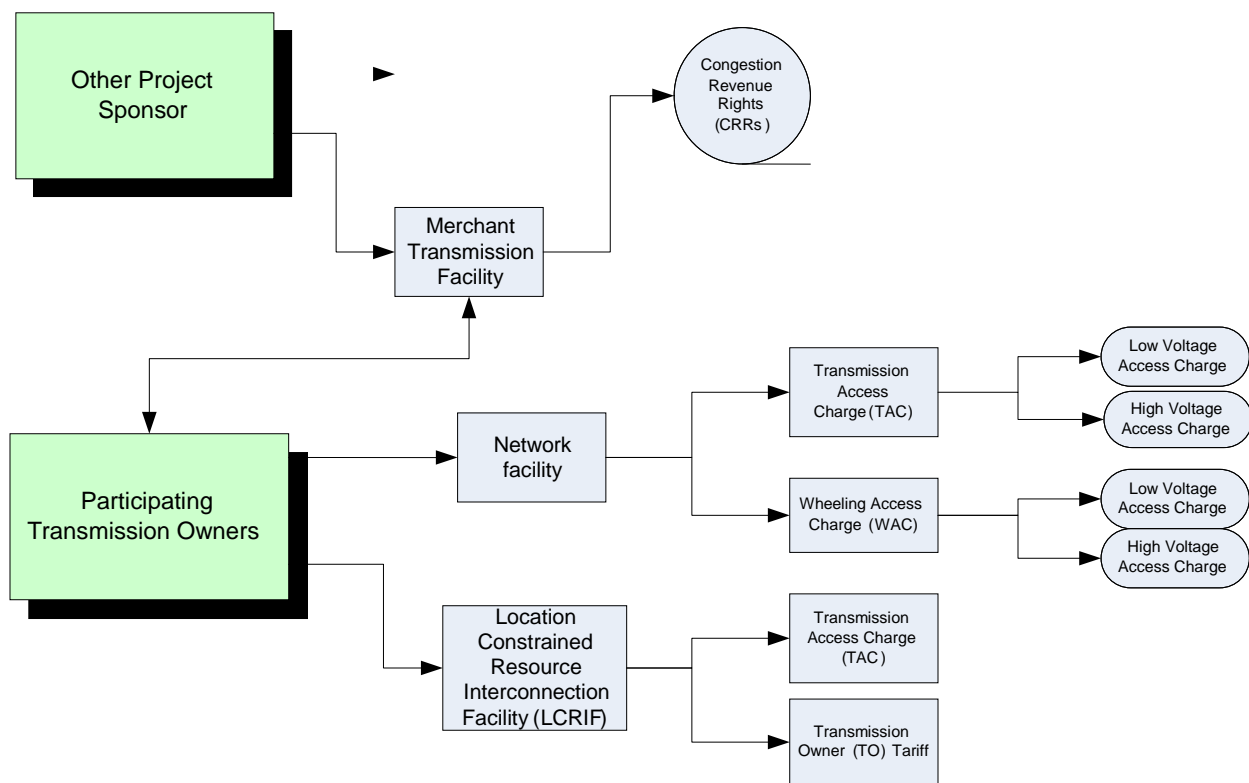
Other Project Sponsor

Congestion Revenue Rights (CRRs )

Merchant Transmission Facility

Participating Transmission Owners

Network facility

Transmission Access Charge (TAC)

Low Voltage Access Charge

High Voltage Access Charge

Wheeling Access Charge (WAC)

Low Voltage Access Charge

High Voltage Access Charge

Location Constrained Resource Interconnection Facility (LCRIF)

Transmission Access Charge (TAC )

Transmission Owner (TO) Tariff